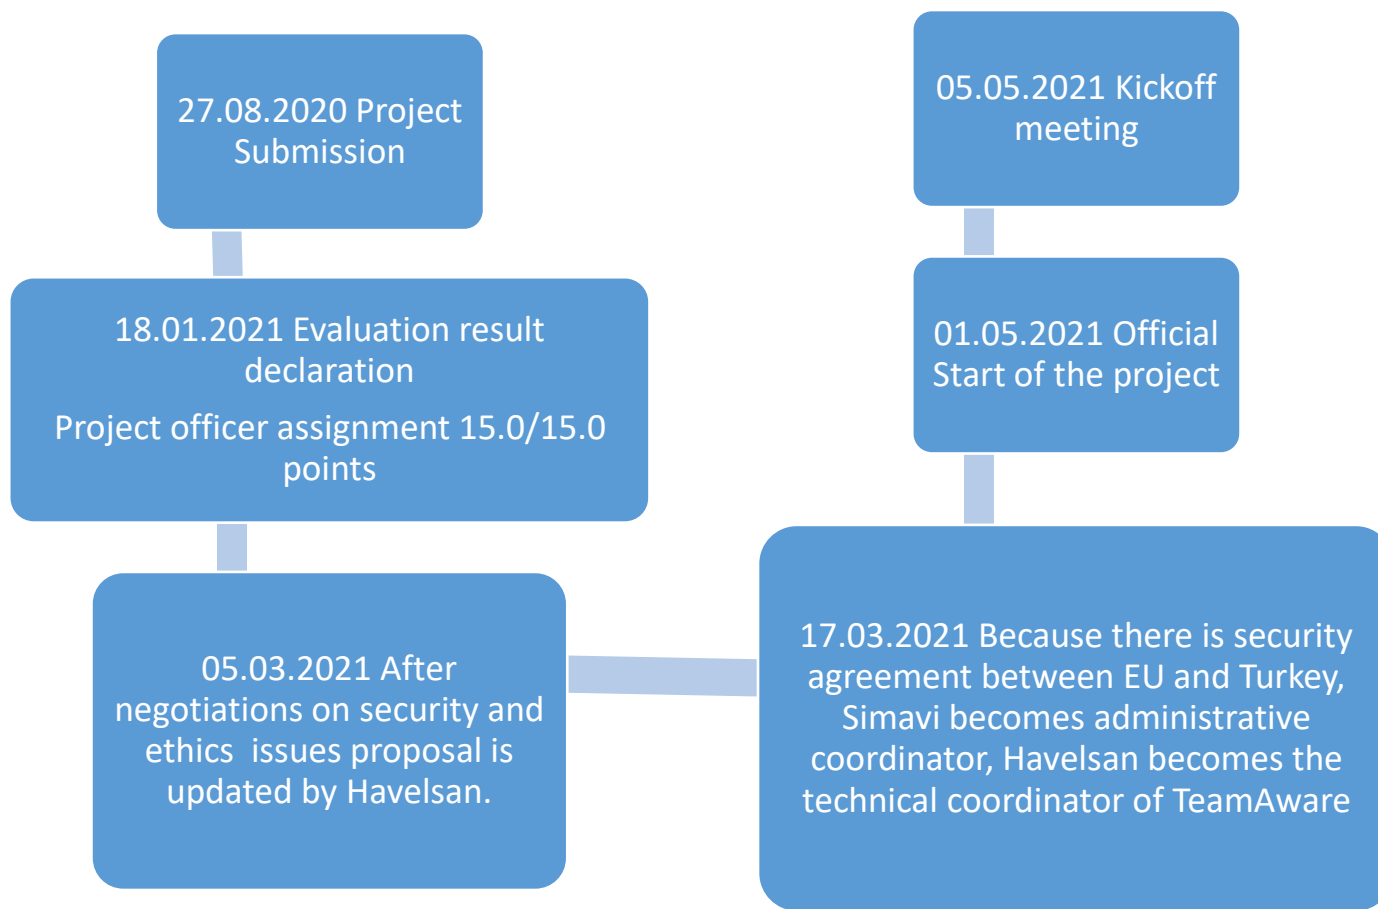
27.08.2020 Project Submission

18.01.2021 Evaluation result declaration

Project officer assignment 15.0/15.0 points

05.03.2021 After negotiations on security and ethics issues proposal is updated by Havelsan.

17.03.2021 Because there is security agreement between EU and Turkey, Simavi becomes administrative coordinator, Havelsan becomes the technical coordinator of TeamAware

01.05.2021 Official Start of the project

05.05.2021 Kickoff meeting